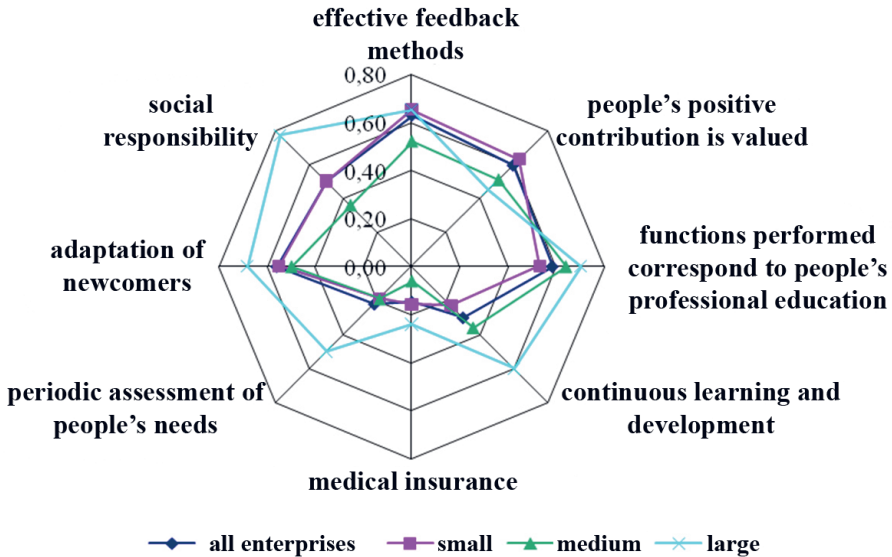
effective feedback methods

0,80
0,60
0,40
0,20
0,00

people's positive contribution is valued

functions performed correspond to people's professional education

continuous learning and development

medical insurance

periodic assessment of people's needs

adaptation of newcomers

social responsibility

all enterprises
small
medium
large